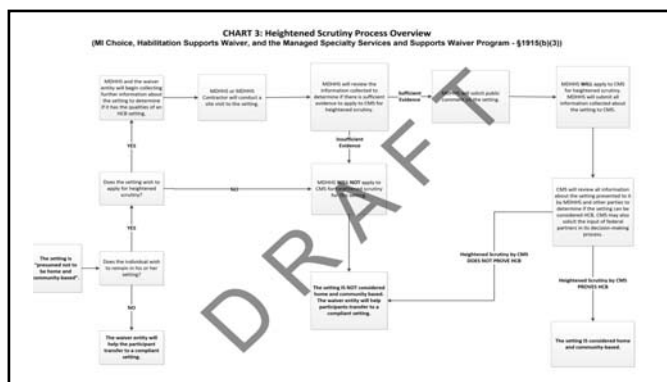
CHART 3: Heightened Scrutiny Process Overview
(MI Choice, Habilitation Supports Waiver, and the Managed Specialty Services and Supports Waiver Program - §1915(b)(3))

The setting is "presumed not to be home and community-based".

Does the individual wish to remain in his or her setting?

NO

The waiver entity will help the participant transfer to a compliant setting.

YES

Does the setting wish to apply for heightened scrutiny?

NO

YES

MDHHS and the waiver entity will begin collecting further information about the setting to determine if it has the qualities of an HCB setting.

MDHHS or MDHHS Contractor will conduct a site visit to the setting.

MDHHS will review the information collected to determine if there is sufficient evidence to apply to CMS for heightened scrutiny.

Sufficient Evidence

MDHHS will solicit public comment on the setting.

MDHHS WILL apply to CMS for heightened scrutiny. MDHHS will submit all information collected about the setting to CMS.

Insufficient Evidence

MDHHS WILL NOT apply to CMS for heightened scrutiny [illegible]

CMS will review all information about the setting presented to it by MDHHS and other parties to determine if the setting can be considered HCB. CMS may also solicit the input of federal partners in its decision-making process.

Heightened Scrutiny by CMS DOES NOT PROVE HCB

Heightened Scrutiny by CMS PROVES HCB

The setting IS NOT considered home and community-based. The waiver entity will help participants transfer to a compliant setting.

The setting IS considered home and community-based.

DRAFT